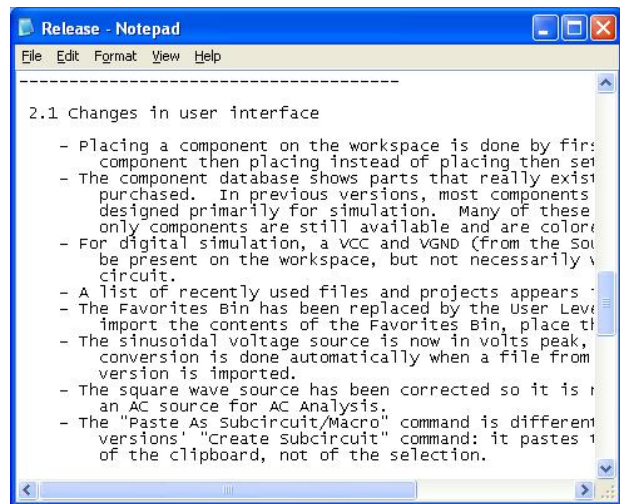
Release - Notepad

File Edit Format View Help

-----------------------------------------

2.1 Changes in user interface

- Placing a component on the workspace is done by firs component then placing instead of placing then se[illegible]
- The component database shows parts that really exist purchased. In previous versions, most components designed primarily for simulation. Many of these only components are still available and are colore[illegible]
- For digital simulation, a VCC and VGND (from the Sou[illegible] be present on the workspace, but not necessarily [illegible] circuit.
- A list of recently used files and projects appears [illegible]
- The Favorites Bin has been replaced by the User Leve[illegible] import the contents of the Favorites Bin, place t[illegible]
- The sinusoidal voltage source is now in volts peak, conversion is done automatically when a file from version is imported.
- The square wave source has been corrected so it is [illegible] an AC source for AC Analysis.
- The "Paste As Subcircuit/Macro" command is different versions' "Create Subcircuit" command: it pastes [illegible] of the clipboard, not of the selection.